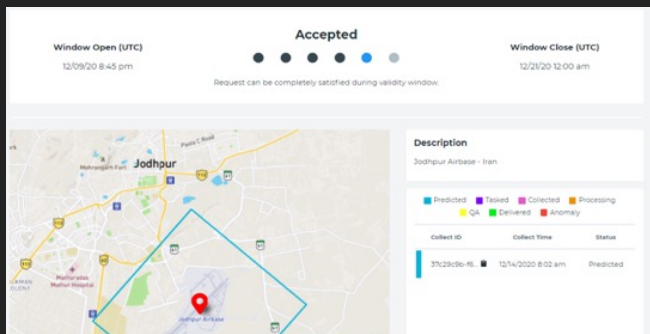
Window Open (UTC)
12/09/20 8:45 pm

Accepted

Request can be completely satisfied during validity window.

Window Close (UTC)
12/21/20 12:00 am

Paota C Road
Jodhpur
Mehrangarh Fort
Mathuradas Mathur Hospital
Jodhpur Airbase

Description
Jodhpur Airbase - Iran

Predicted Tasked Collected Processing QA Delivered Anomaly

| Collect ID | Collect Time | Status |
|---|---|---|
| 37c29c9b-f6... | 12/14/2020 8:02 am | Predicted |